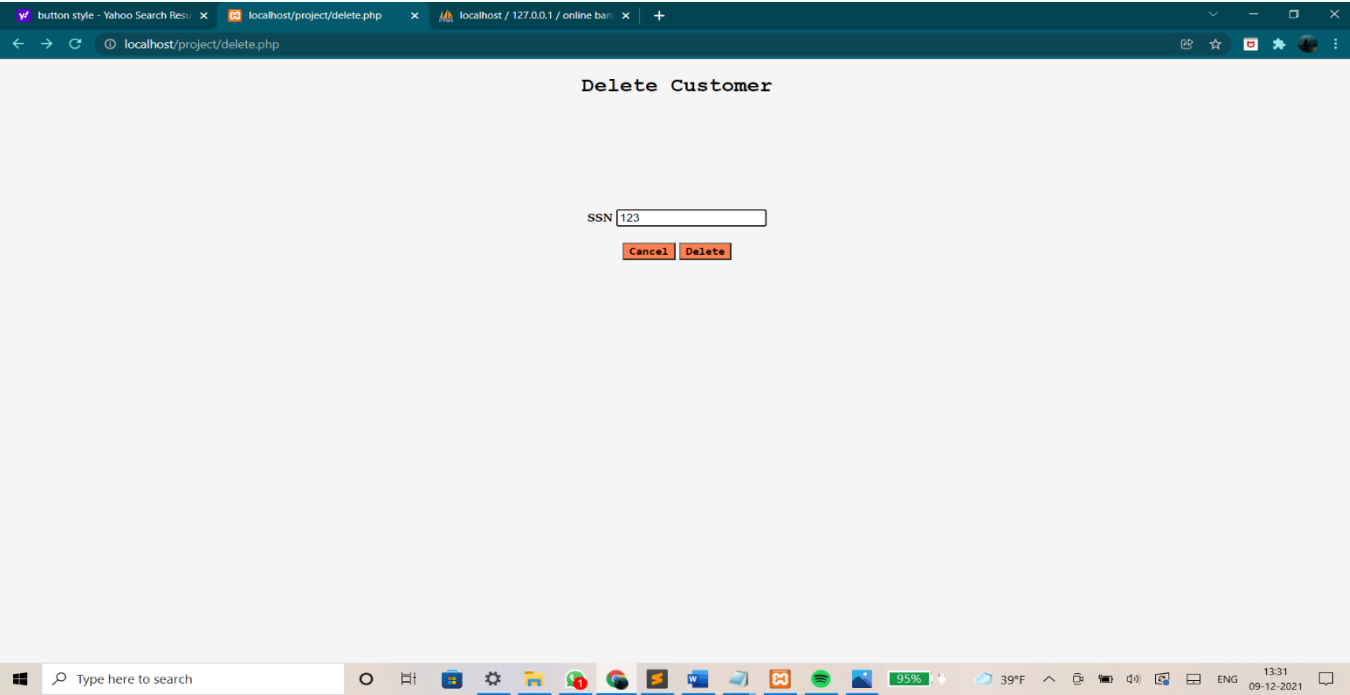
button style - Yahoo Search Resu ×
localhost/project/delete.php ×
localhost / 127.0.0.1 / online ban ×
+

localhost/project/delete.php

Delete Customer

SSN 123

Cancel Delete

Type here to search

1

95%

39°F

ENG

13:31
09-12-2021